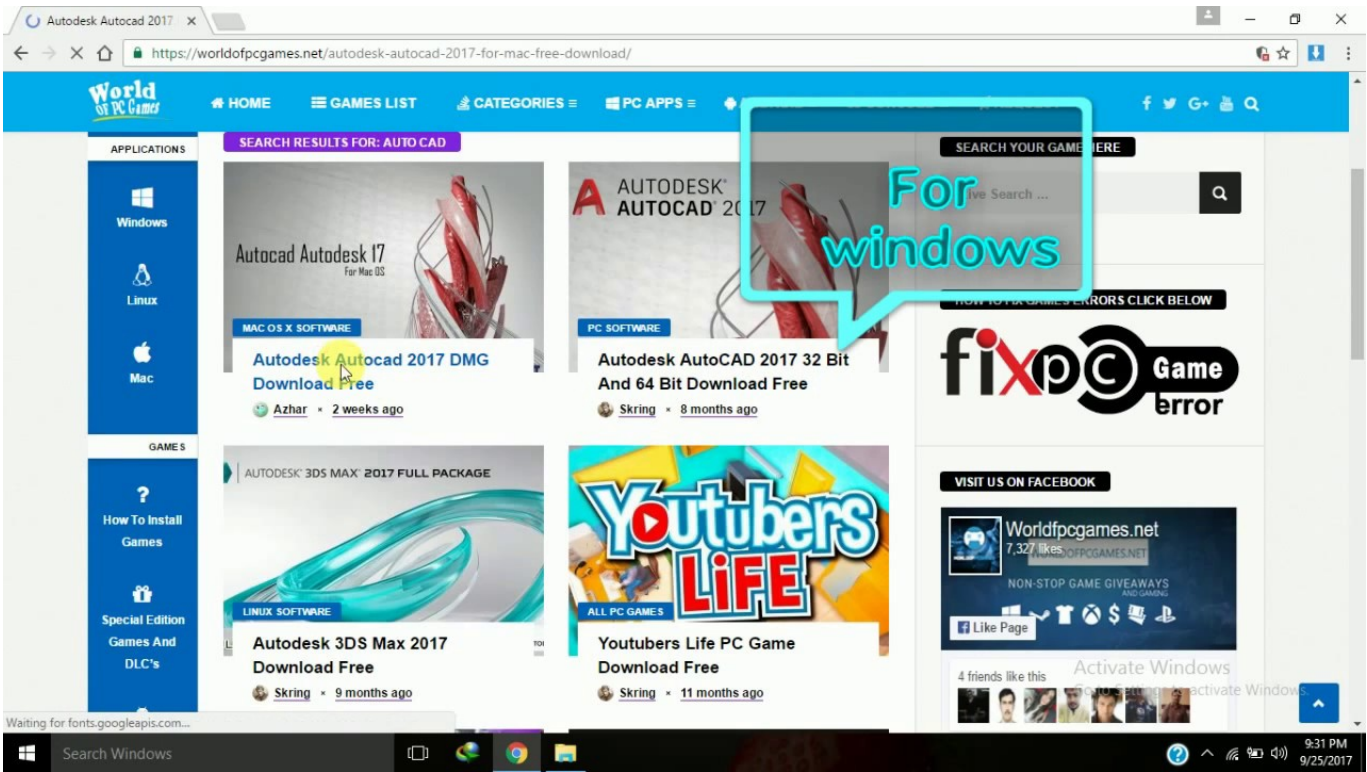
Autodesk Autocad 2017 ×

https://worldofpcgames.net/autodesk-autocad-2017-for-mac-free-download/

World OF PC Games

HOME GAMES LIST CATEGORIES PC APPS

APPLICATIONS

Windows

Linux

Mac

GAMES

How To Install Games

Special Edition Games And DLC's

SEARCH RESULTS FOR: AUTO CAD

Autocad Autodesk 17 For Mac OS

MAC OS X SOFTWARE

Autodesk Autocad 2017 DMG Download Free

Azhar × 2 weeks ago

AUTODESK AUTOCAD 2017

PC SOFTWARE

Autodesk AutoCAD 2017 32 Bit And 64 Bit Download Free

Skring × 8 months ago

For windows

AUTODESK 3DS MAX 2017 FULL PACKAGE

LINUX SOFTWARE

Autodesk 3DS Max 2017 Download Free

Skring × 9 months ago

Youtubers LIFE

ALL PC GAMES

Youtubers Life PC Game Download Free

Skring × 11 months ago

SEARCH YOUR GAME HERE

Live Search ...

HOW TO FIX GAMES ERRORS CLICK BELOW

fix pc Game error

VISIT US ON FACEBOOK

Worldfpcgames.net

7,327 likes

NON-STOP GAME GIVEAWAYS

Like Page

4 friends like this

Activate Windows

Go to Settings to activate Windows.

Waiting for fonts.googleapis.com...

Search Windows

9:31 PM
9/25/2017